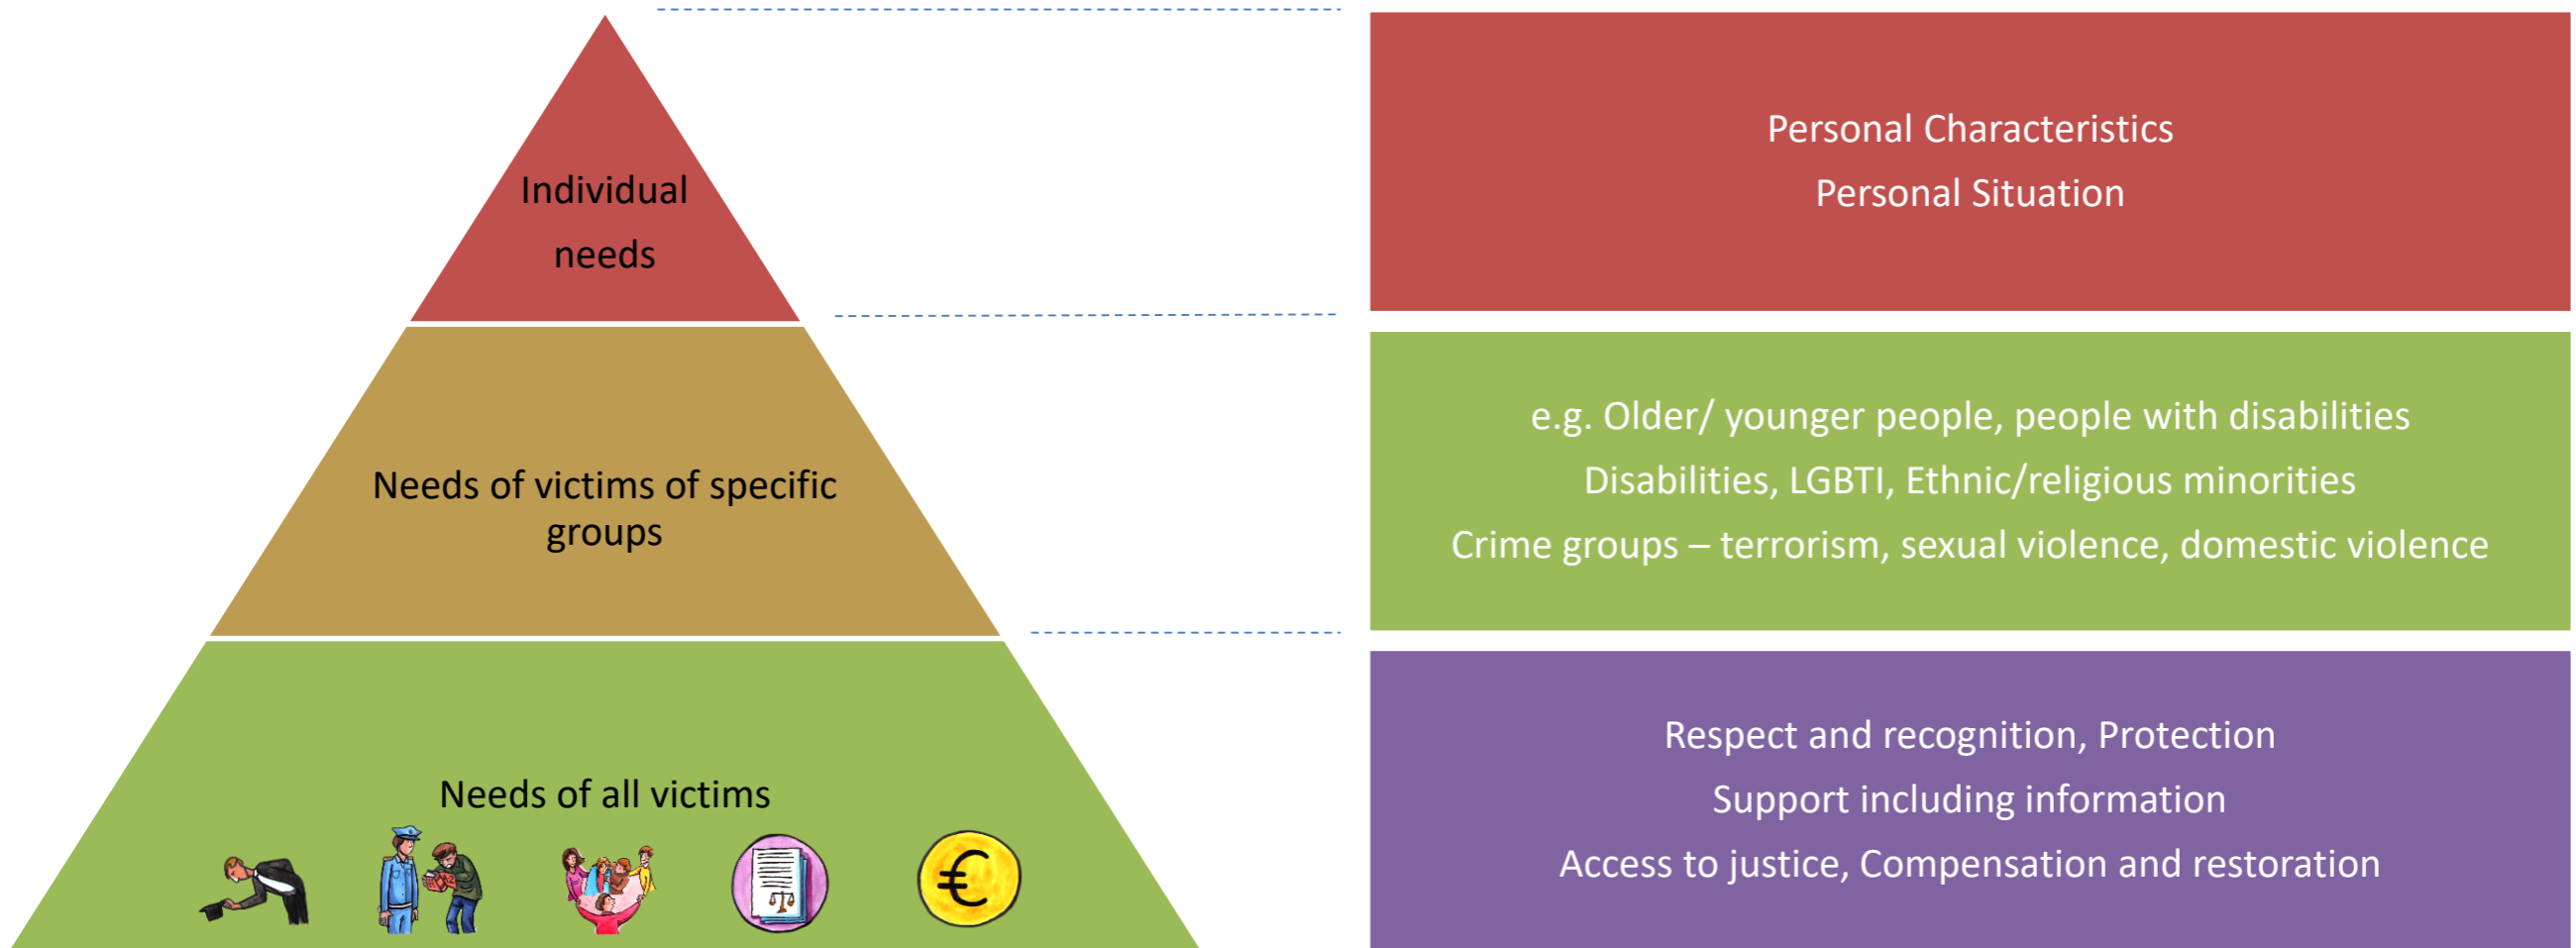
Individual needs

Needs of victims of specific groups

Needs of all victims

€

Personal Characteristics

Personal Situation

e.g. Older/ younger people, people with disabilities

Disabilities, LGBTI, Ethnic/religious minorities

Crime groups – terrorism, sexual violence, domestic violence

Respect and recognition, Protection

Support including information

Access to justice, Compensation and restoration